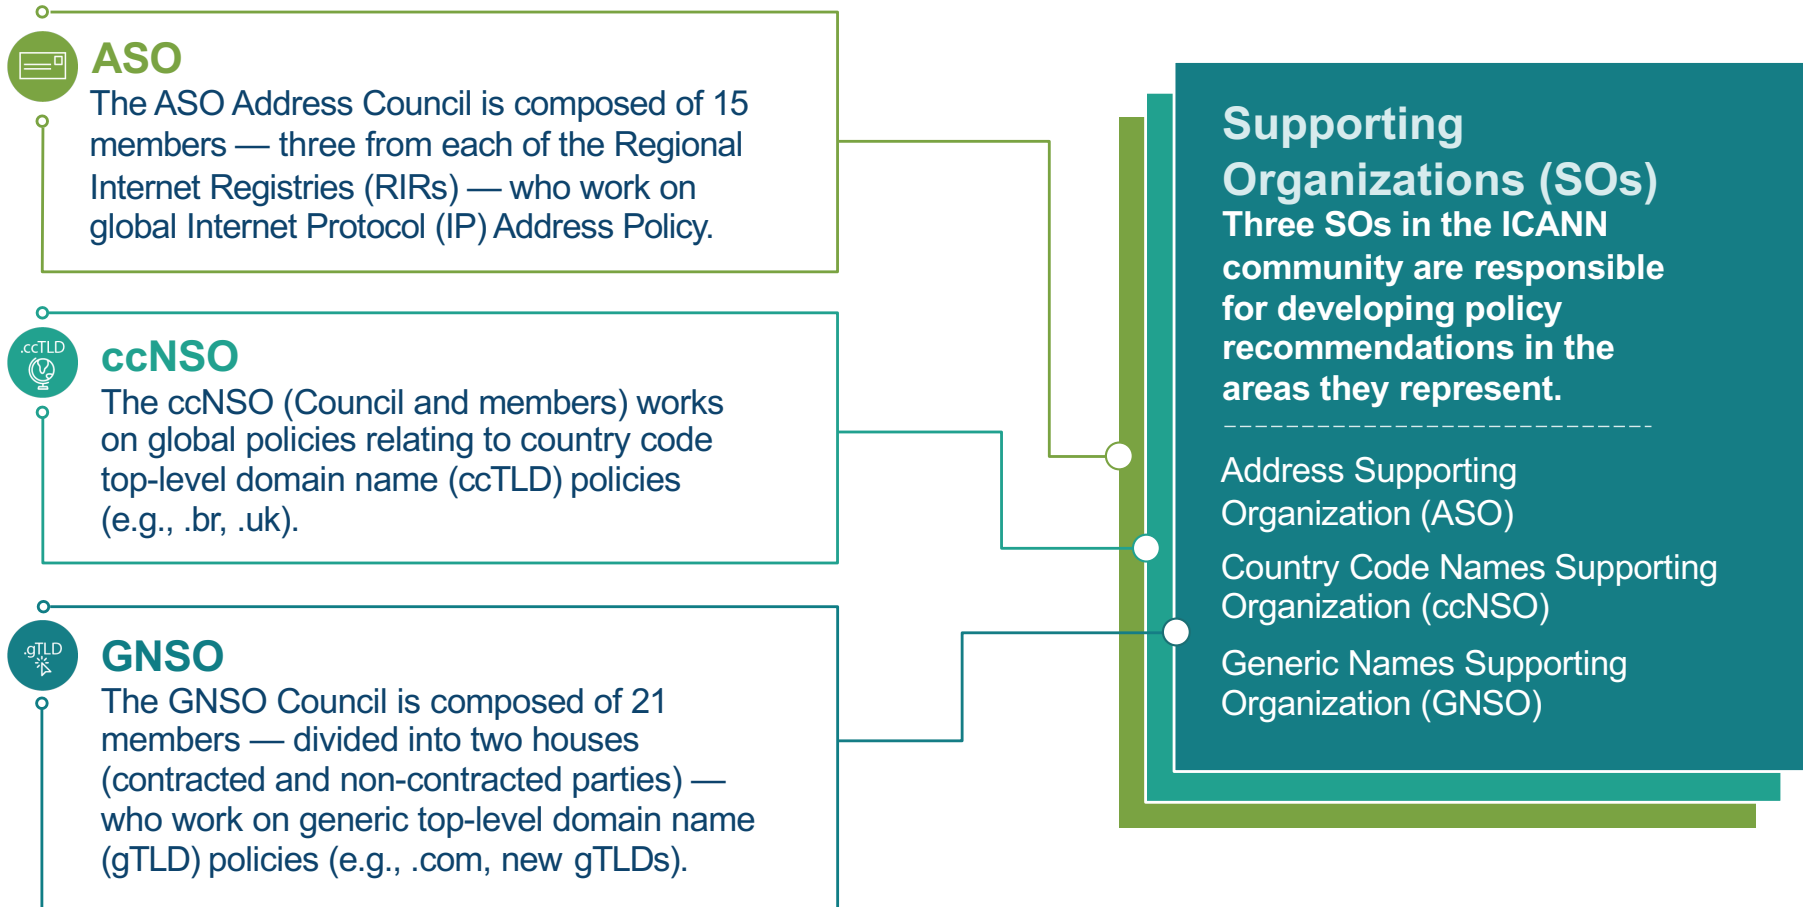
ASO
The ASO Address Council is composed of 15 members — three from each of the Regional Internet Registries (RIRs) — who work on global Internet Protocol (IP) Address Policy.

.ccTLD

ccNSO
The ccNSO (Council and members) works on global policies relating to country code top-level domain name (ccTLD) policies (e.g., .br, .uk).

.gTLD

GNSO
The GNSO Council is composed of 21 members — divided into two houses (contracted and non-contracted parties) — who work on generic top-level domain name (gTLD) policies (e.g., .com, new gTLDs).

Supporting Organizations (SOs)
Three SOs in the ICANN community are responsible for developing policy recommendations in the areas they represent.

Address Supporting Organization (ASO)

Country Code Names Supporting Organization (ccNSO)

Generic Names Supporting Organization (GNSO)